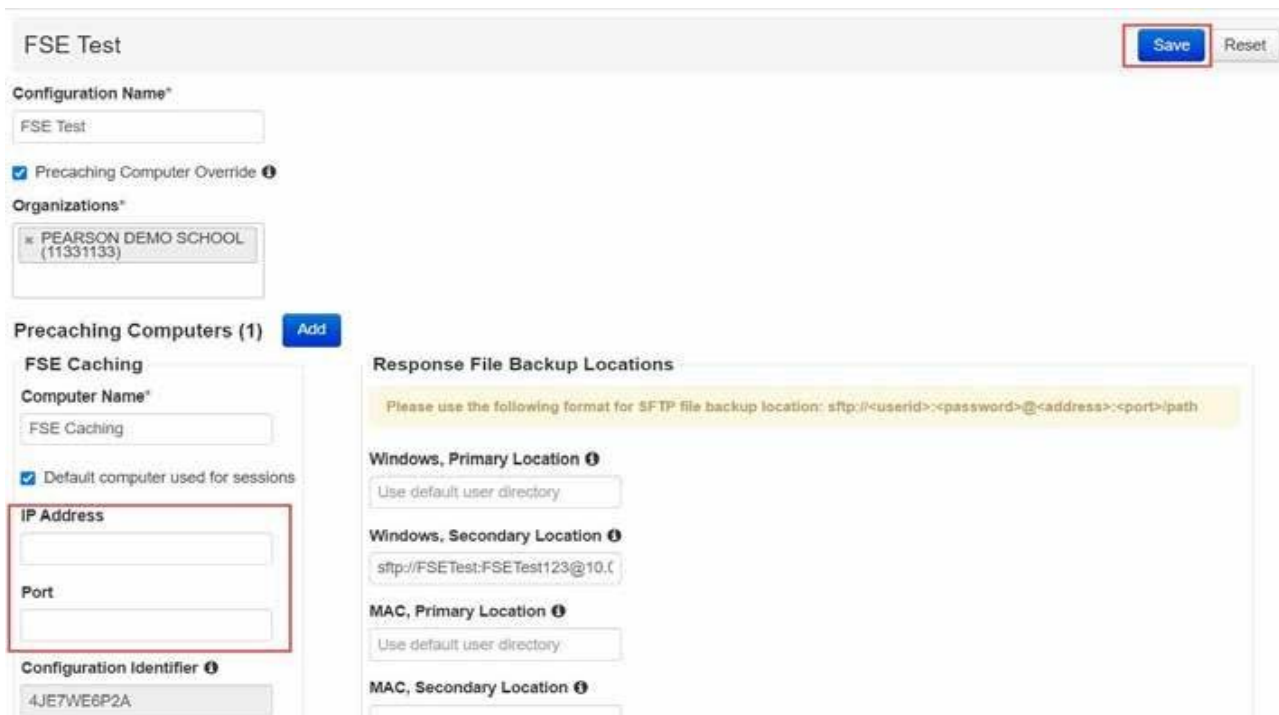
FSE Test

Save Reset

Configuration Name*

FSE Test

Precaching Computer Override

Organizations*

× PEARSON DEMO SCHOOL (11331133)

Precaching Computers (1) Add

FSE Caching

Computer Name*

FSE Caching

Default computer used for sessions

IP Address

Port

Configuration Identifier

4JE7WE6P2A

Response File Backup Locations

Please use the following format for SFTP file backup location: sftp://<userid>:<password>@<address>:<port>/path

Windows, Primary Location

Use default user directory

Windows, Secondary Location

sftp://FSETest:FSETest123@10.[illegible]

MAC, Primary Location

Use default user directory

MAC, Secondary Location